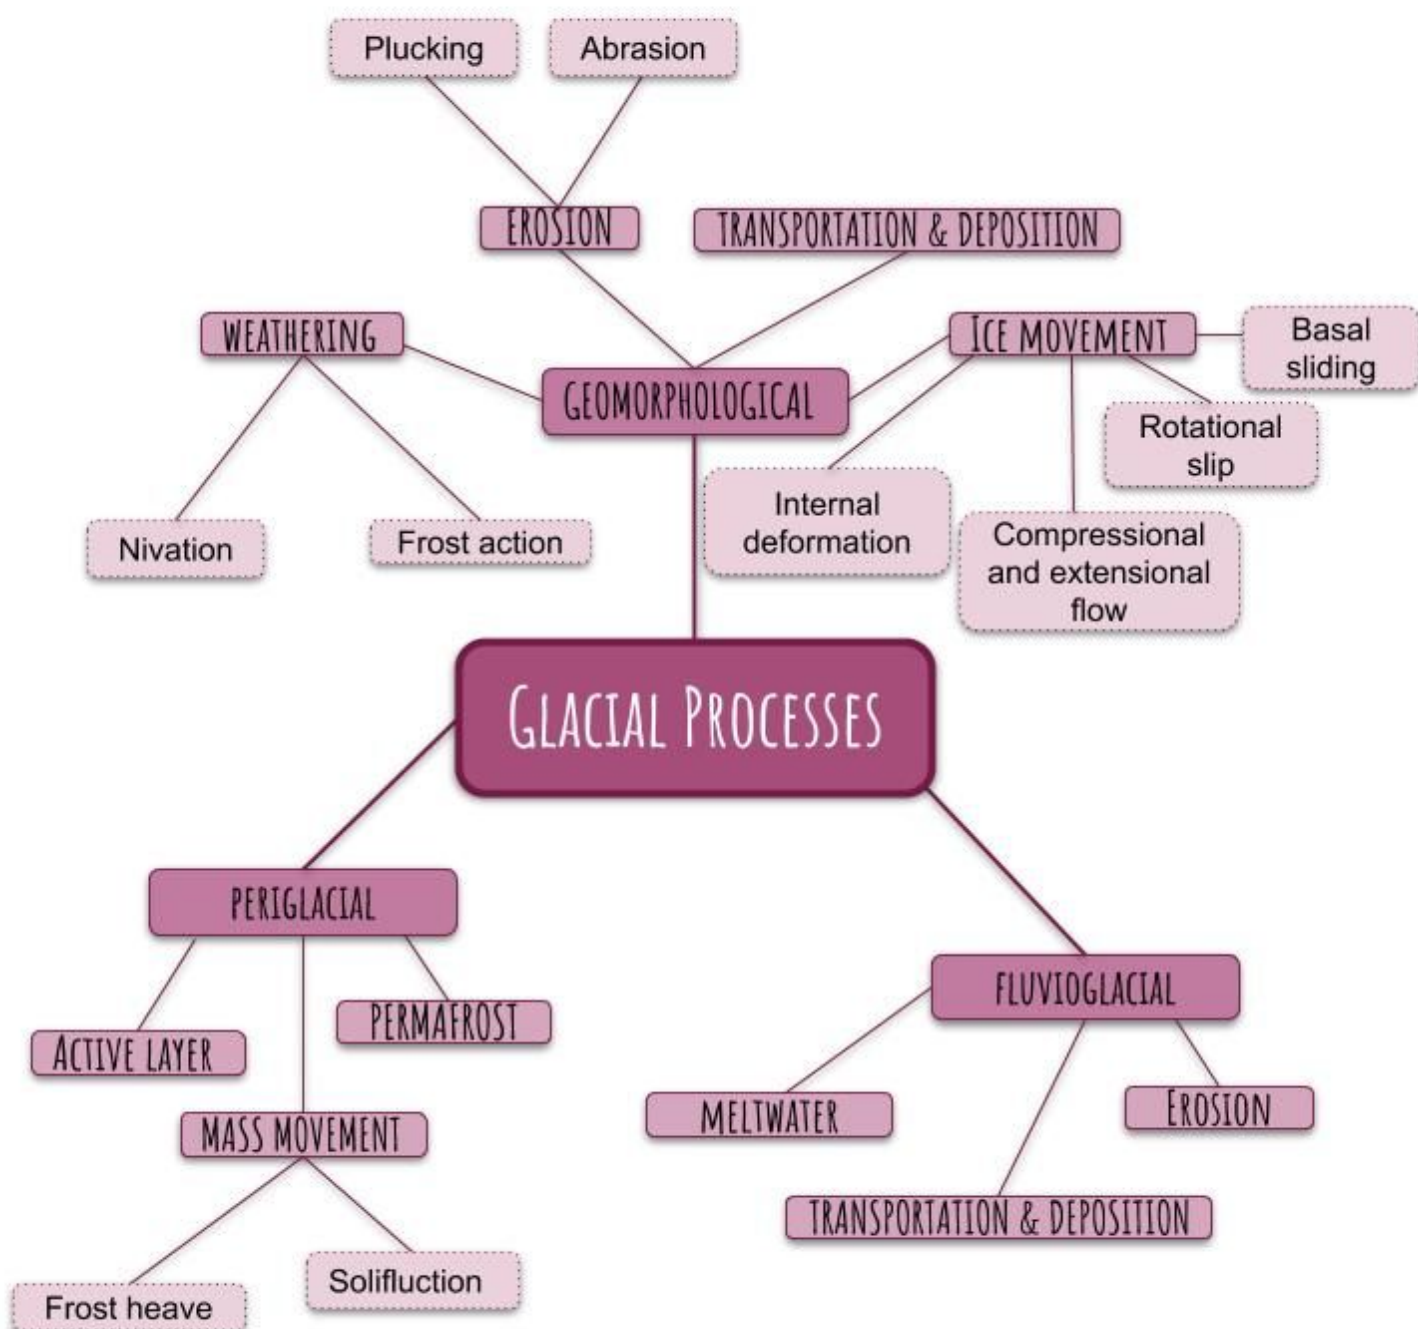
Plucking

Abrasion

EROSION

TRANSPORTATION & DEPOSITION

WEATHERING

GEOMORPHOLOGICAL

ICE MOVEMENT

Basal sliding

Rotational slip

Internal deformation

Compressional and extensional flow

Nivation

Frost action

GLACIAL PROCESSES

PERIGLACIAL

PERMAFROST

ACTIVE LAYER

MASS MOVEMENT

Frost heave

Solifluction

FLUVIOGLACIAL

MELTWATER

EROSION

TRANSPORTATION & DEPOSITION